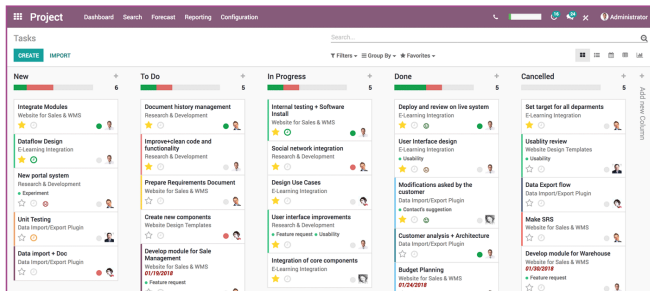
Project Dashboard Search Forecast Reporting Configuration

Administrator

Tasks

Search...

CREATE IMPORT

Filters Group By Favorites

New 6

Integrate Modules
Website for Sales & WMS

Dataflow Design
E-Learning Integration

New portal system
Research & Development
Experiment

Unit Testing
Data Import/Export Plugin

Data import + Doc
Data Import/Export Plugin

To Do 5

Document history management
Research & Development

Improve+clean code and functionality
Research & Development

Prepare Requirements Document
Website for Sales & WMS

Create new components
Website Design Templates

Develop module for Sale Management
01/10/2018
Feature request

In Progress 5

Internal testing + Software Install
Website for Sales & WMS

Social network integration
Research & Development

Design Use Cases
E-Learning Integration

User interface improvements
Research & Development
Feature request Usability

Integration of core components
E-Learning Integration

Done 5

Deploy and review on live system
E-Learning Integration

User Interface design
E-Learning Integration
Usability

Modifications asked by the customer
Data Import/Export Plugin
Contact's suggestion

Customer analysis + Architecture
Data Import/Export Plugin

Budget Planning
Website for Sales & WMS
01/24/2018

Cancelled 5

Set target for all deparments
Website for Sales & WMS

Usability review
Website Design Templates
Usability

Data Export flow
Data Import/Export Plugin

Make SRS
Website for Sales & WMS

Develop module for Warehouse
01/30/2018
Feature request

Add new Column